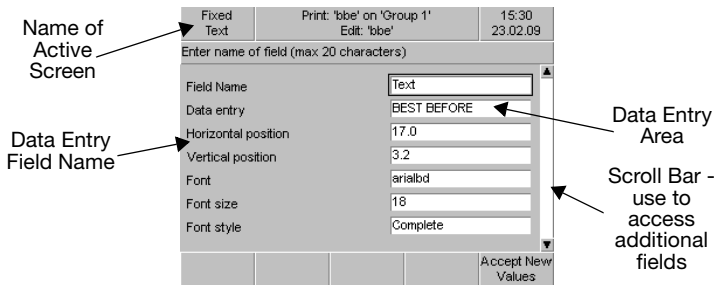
Name of Active Screen

Fixed Text

Print: 'bbe' on 'Group 1'
Edit: 'bbe'

15:30
23.02.09

Enter name of field (max 20 characters)

| | |
|---|---|
| Field Name | Text |
| Data entry | BEST BEFORE |
| Horizontal position | 17.0 |
| Vertical position | 3.2 |
| Font | arialbd |
| Font size | 18 |
| Font style | Complete |

Accept New Values

Data Entry Field Name

Data Entry Area

Scroll Bar - use to access additional fields